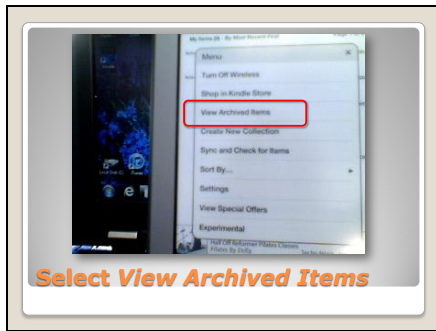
My Items (9) By Most Recent First

Menu

Turn Off Wireless

Shop in Kindle Store

View Archived Items

Create New Collection

Sync and Check for Items

Sort By...

Settings

View Special Offers

Experimental

Half Off Reformer Pilates Classes

Pilates By Dolly

Select View Archived Items